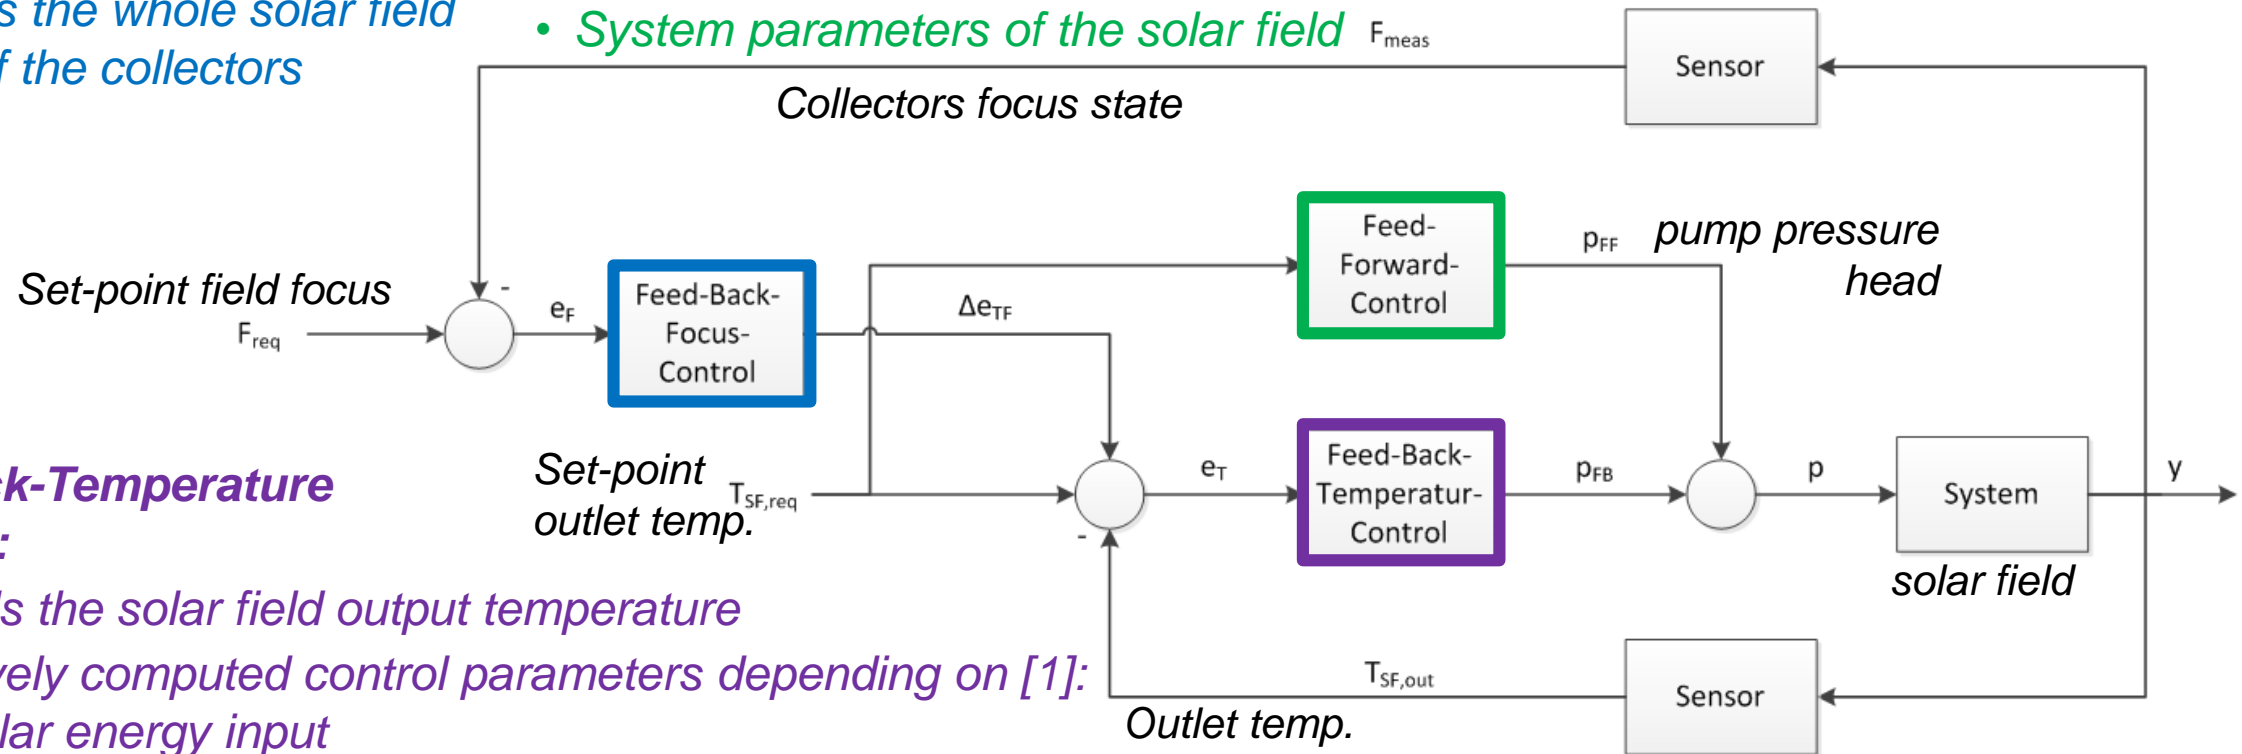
s the whole solar field
f the collectors

• System parameters of the solar field

$F_{meas}$

Sensor

Collectors focus state

Feed-Forward-Control

$p_{FF}$

pump pressure head

Set-point field focus

$F_{req}$

-

$e_F$

Feed-Back-Focus-Control

$\Delta e_{TF}$

k-Temperature
:

Set-point outlet temp.

$T_{SF,req}$

-

$e_T$

Feed-Back-Temperatur-Control

$p_{FB}$

p

System

y

solar field

s the solar field output temperature

vely computed control parameters depending on [1]:

lar energy input

$T_{SF,out}$

Sensor

Outlet temp.